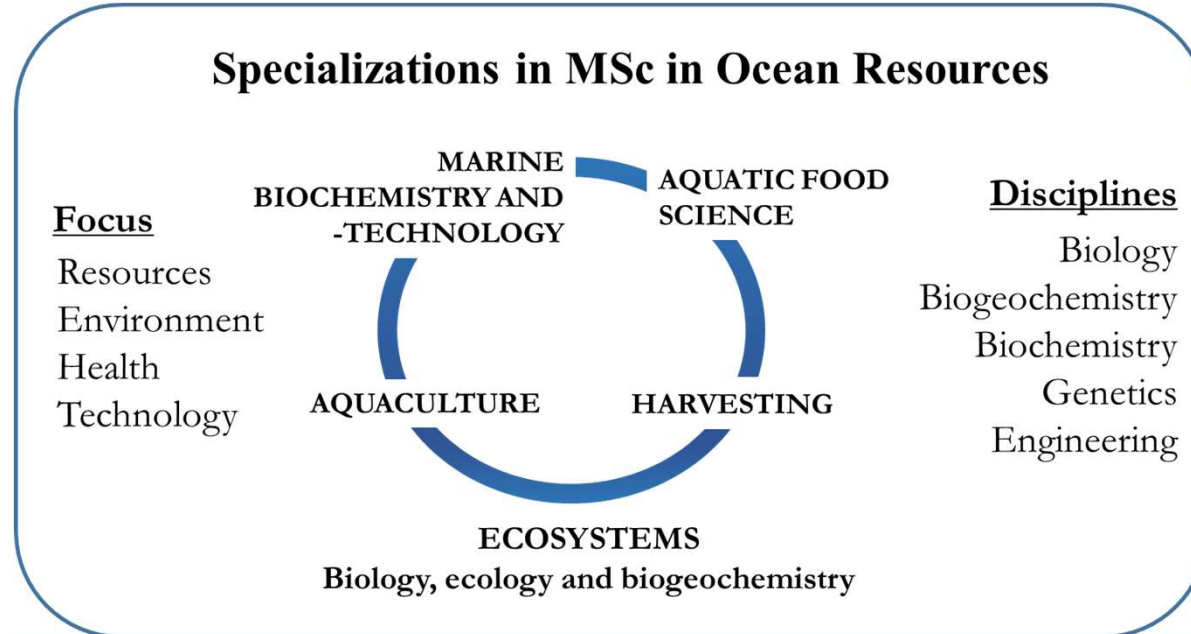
Specializations in MSc in Ocean Resources

Focus
Resources
Environment
Health
Technology

MARINE BIOCHEMISTRY AND -TECHNOLOGY

AQUATIC FOOD SCIENCE

AQUACULTURE

HARVESTING

ECOSYSTEMS
Biology, ecology and biogeochemistry

Disciplines
Biology
Biogeochemistry
Biochemistry
Genetics
Engineering